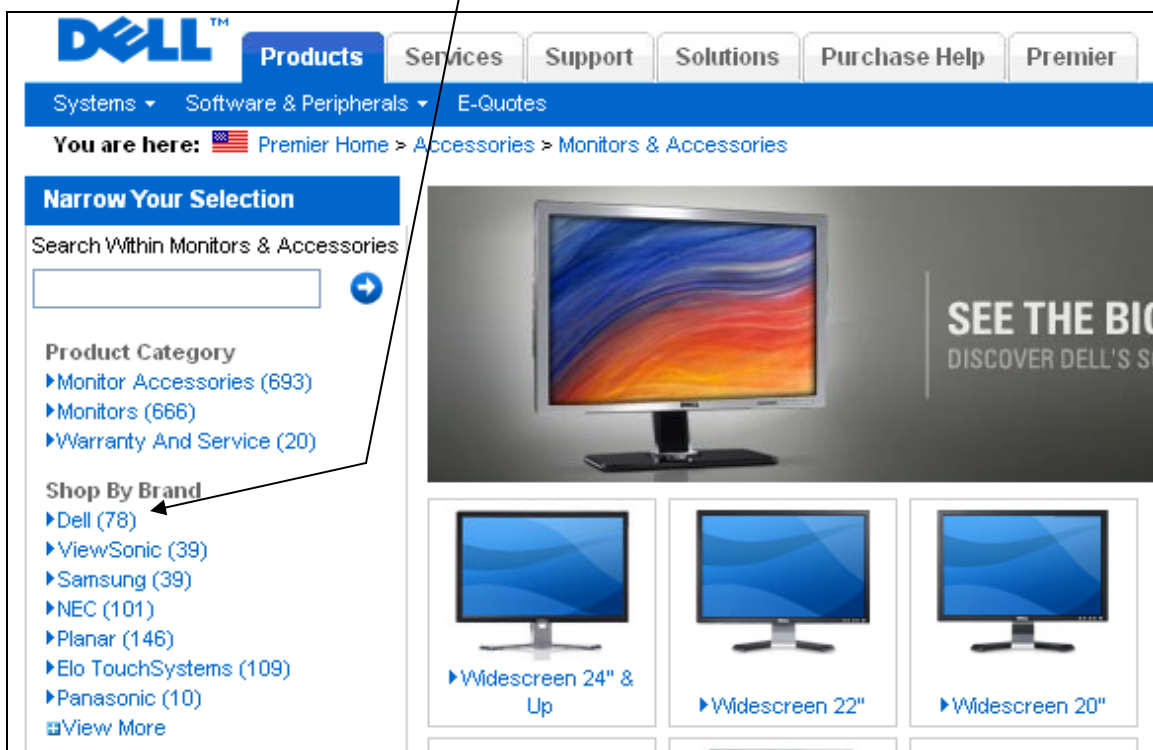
DELL™

Products Services Support Solutions Purchase Help Premier

Systems ▾ Software & Peripherals ▾ E-Quotes

You are here: Premier Home > Accessories > Monitors & Accessories

Narrow Your Selection

Search Within Monitors & Accessories

Product Category
▸Monitor Accessories (693)
▸Monitors (666)
▸Warranty And Service (20)

Shop By Brand
▸Dell (78)
▸ViewSonic (39)
▸Samsung (39)
▸NEC (101)
▸Planar (146)
▸Elo TouchSystems (109)
▸Panasonic (10)
View More

SEE THE BIG
DISCOVER DELL'S S

▸Widescreen 24" & Up

▸Widescreen 22"

▸Widescreen 20"